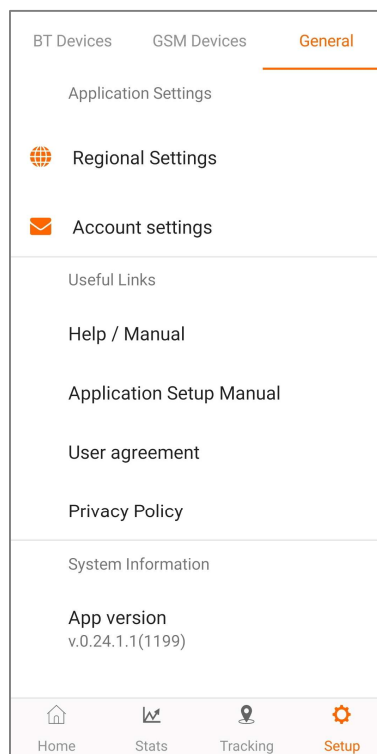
BT Devices GSM Devices General

Application Settings

Regional Settings

Account settings

Useful Links

Help / Manual

Application Setup Manual

User agreement

Privacy Policy

System Information

App version
v.0.24.1.1(1199)

Home Stats Tracking Setup